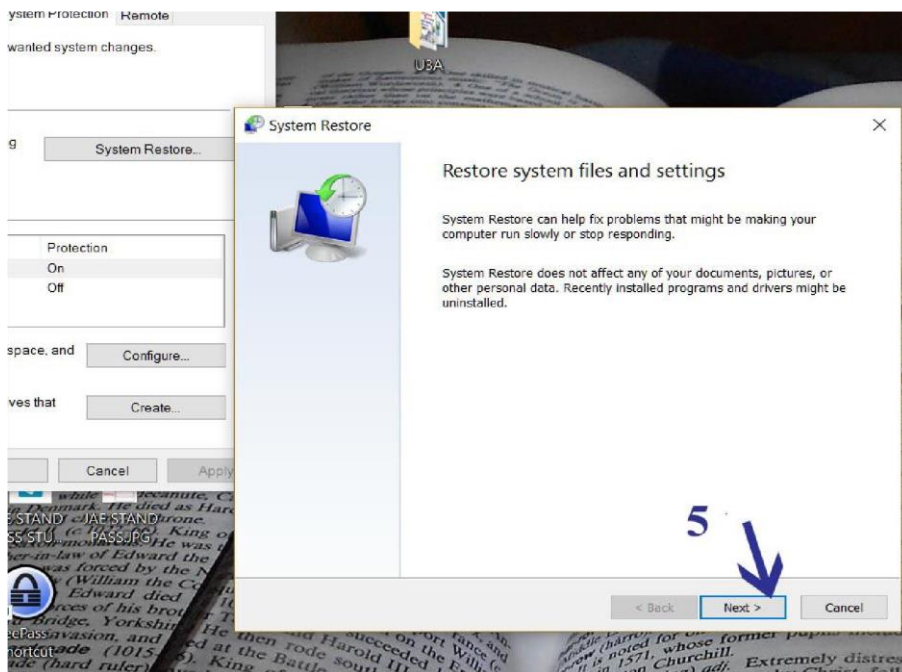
ystem Protection Remote

wanted system changes.

g System Restore...

Protection
On
Off

space, and Configure...

ves that Create...

Cancel Apply

U3A

JAE STAND JAE STAND
SS STU... PASS.JPG

ePass
hortcut

System Restore

Restore system files and settings

System Restore can help fix problems that might be making your computer run slowly or stop responding.

System Restore does not affect any of your documents, pictures, or other personal data. Recently installed programs and drivers might be uninstalled.

5

< Back Next > Cancel